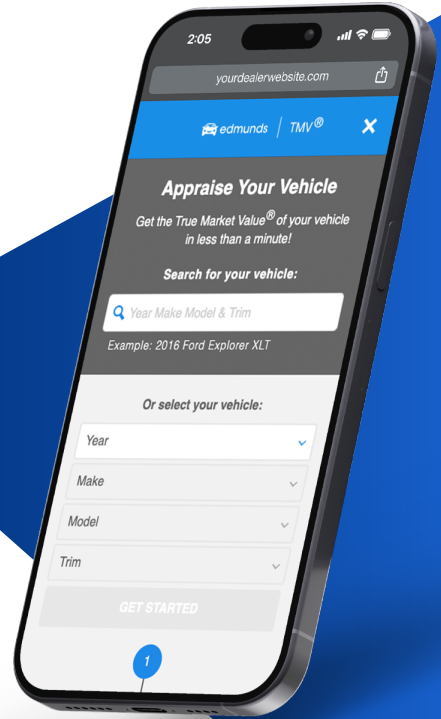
2:05

yourdealerwebsite.com

edmunds | TMV®

Appraise Your Vehicle

Get the True Market Value® of your vehicle in less than a minute!

Search for your vehicle:

Year Make Model & Trim

Example: 2016 Ford Explorer XLT

Or select your vehicle:

Year

Make

Model

Trim

GET STARTED

1